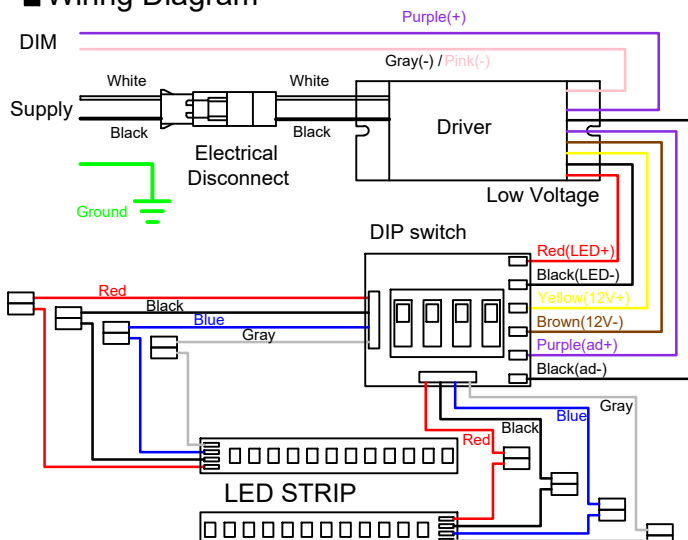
■Wiring Diagram

Purple(+)

DIM

Gray(-) / Pink(-)

White

White

Supply

Black

Black

Driver

Electrical Disconnect

Ground

Low Voltage

DIP switch

Red(LED+)

Black(LED-)

Yellow(12V+)

Brown(12V-)

Purple(ad+)

Black(ad-)

Red

Black

Blue

Gray

Gray

Blue

Black

Red

LED STRIP